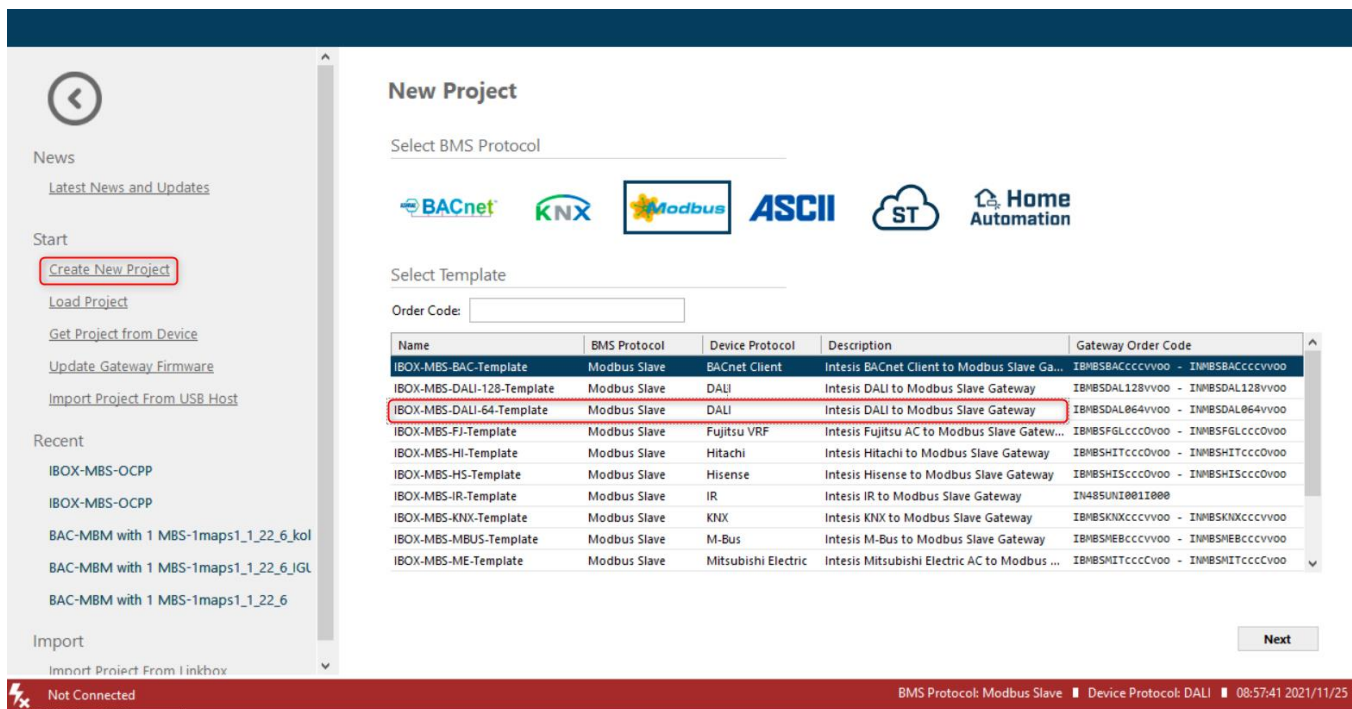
News

Latest News and Updates

Start

Create New Project

Load Project

Get Project from Device

Update Gateway Firmware

Import Project From USB Host

Recent

IBOX-MBS-OCPP

IBOX-MBS-OCPP

BAC-MBM with 1 MBS-1maps1_1_22_6_kol

BAC-MBM with 1 MBS-1maps1_1_22_6_IGU

BAC-MBM with 1 MBS-1maps1_1_22_6

Import

Import Project From Linkbox

New Project

Select BMS Protocol

BACnet KNX Modbus ASCII ST Home Automation

Select Template

Order Code:

| Name | BMS Protocol | Device Protocol | Description | Gateway Order Code |
|---|---|---|---|---|
| IBOX-MBS-BAC-Template | Modbus Slave | BACnet Client | Intesis BACnet Client to Modbus Slave Ga... | IBMBSBACcccvvoo - INMBSBACcccvvoo |
| IBOX-MBS-DALI-128-Template | Modbus Slave | DALI | Intesis DALI to Modbus Slave Gateway | IBMBSDAL128vvoo - INMBSDAL128vvoo |
| IBOX-MBS-DALI-64-Template | Modbus Slave | DALI | Intesis DALI to Modbus Slave Gateway | IBMBSDAL064vvoo - INMBSDAL064vvoo |
| IBOX-MBS-FJ-Template | Modbus Slave | Fujitsu VRF | Intesis Fujitsu AC to Modbus Slave Gatew... | IBMBSFGLcccOvoo - INMBSFGLcccOvoo |
| IBOX-MBS-HI-Template | Modbus Slave | Hitachi | Intesis Hitachi to Modbus Slave Gateway | IBMBSHITcccOvoo - INMBSHITcccOvoo |
| IBOX-MBS-HS-Template | Modbus Slave | Hisense | Intesis Hisense to Modbus Slave Gateway | IBMBSHIScccOvoo - INMBSHIScccOvoo |
| IBOX-MBS-IR-Template | Modbus Slave | IR | Intesis IR to Modbus Slave Gateway | IN485UNI001I000 |
| IBOX-MBS-KNX-Template | Modbus Slave | KNX | Intesis KNX to Modbus Slave Gateway | IBMBSKNXcccvvoo - INMBSKNXcccvvoo |
| IBOX-MBS-MBUS-Template | Modbus Slave | M-Bus | Intesis M-Bus to Modbus Slave Gateway | IBMBSMEBcccvvoo - INMBSMEBcccvvoo |
| IBOX-MBS-ME-Template | Modbus Slave | Mitsubishi Electric | Intesis Mitsubishi Electric AC to Modbus ... | IBMBSMITcccCvoo - INMBSMITcccCvoo |

Next

Not Connected

BMS Protocol: Modbus Slave ■ Device Protocol: DALI ■ 08:57:41 2021/11/25